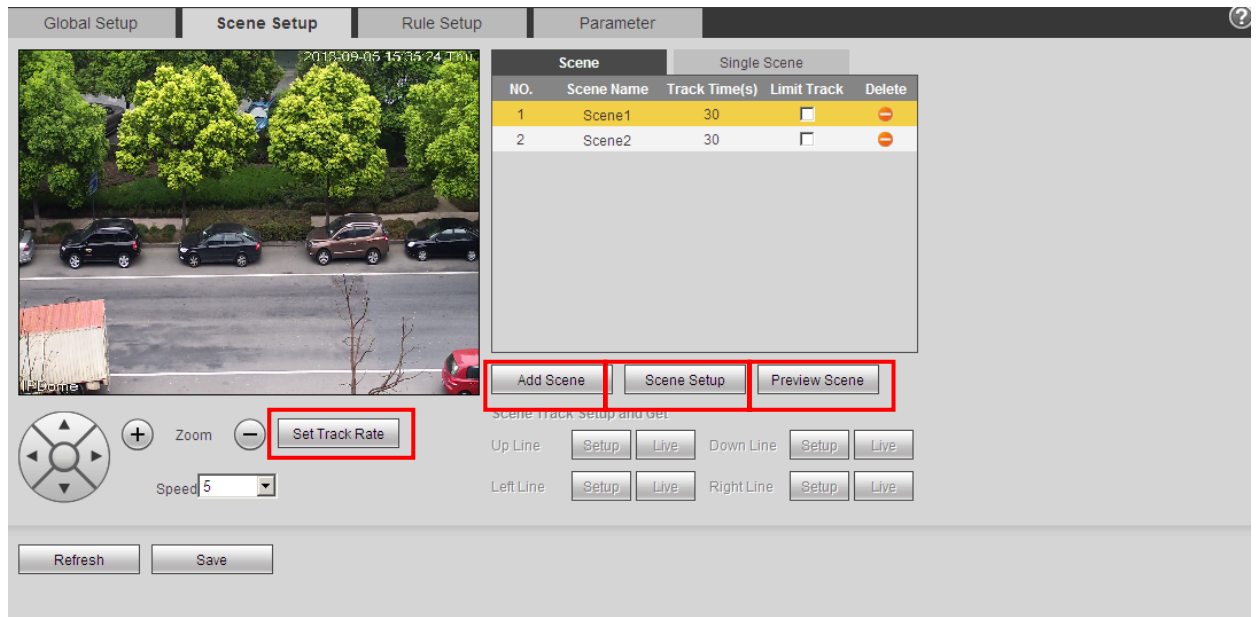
Global Setup
Scene Setup
Rule Setup
Parameter

2018-09-05 15:35:24 Thu
IPDome

Scene
Single Scene

| NO. | Scene Name | Track Time(s) | Limit Track | Delete |
|---|---|---|---|---|
| 1 | Scene1 | 30 | | |
| 2 | Scene2 | 30 | | |

Add Scene
Scene Setup
Preview Scene

Scene Track Setup and Get
Up Line Setup Live
Down Line Setup Live
Left Line Setup Live
Right Line Setup Live

Zoom
Set Track Rate
Speed 5

Refresh
Save